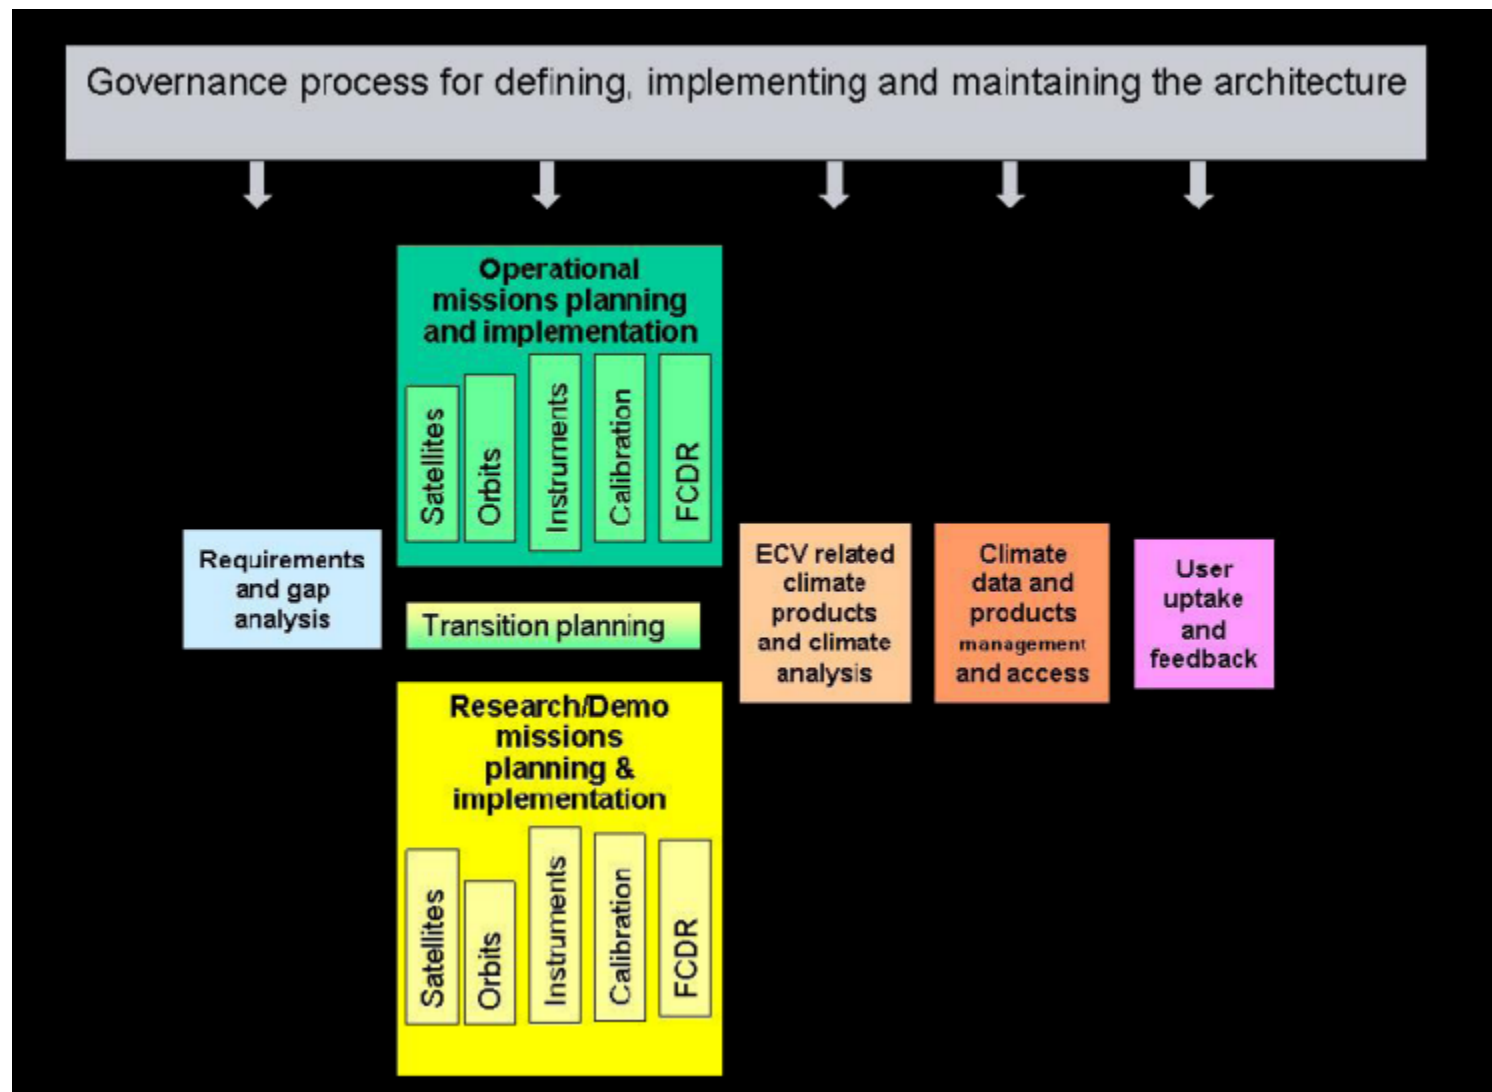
Governance process for defining, implementing and maintaining the architecture

Operational missions planning and implementation

Satellites

Orbits

Instruments

Calibration

FCDR

Requirements and gap analysis

Transition planning

ECV related climate products and climate analysis

Climate data and products management and access

User uptake and feedback

Research/Demo missions planning & implementation

Satellites

Orbits

Instruments

Calibration

FCDR